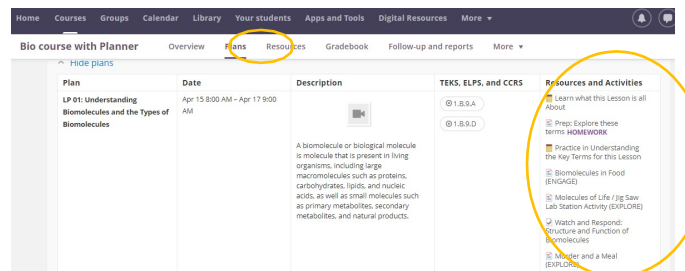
Home Courses Groups Calendar Library Your students Apps and Tools Digital Resources More ▾

Bio course with Planner Overview Plans Resources Gradebook Follow-up and reports More ▾

^ Hide plans

| Plan | Date | Description | TEKS, ELPS, and CCRS | Resources and Activities |
|---|---|---|---|---|
| LP 01: Understanding Biomolecules and the Types of Biomolecules | Apr 15 8:00 AM – Apr 17 9:00 AM | A biomolecule or biological molecule is molecule that is present in living organisms, including large macromolecules such as proteins, carbohydrates, lipids, and nucleic acids, as well as small molecules such as primary metabolites, secondary metabolites, and natural products. | 1.B.9.A 1.B.9.D | Learn what this Lesson is all About Prep: Explore these terms HOMEWORK Practice in Understanding the Key Terms for this Lesson Biomolecules in Food (ENGAGE) Molecules of Life / Jig Saw Lab Station Activity (EXPLORE) Watch and Respond: Structure and Function of Biomolecules Murder and a Meal (EXPLORE) |